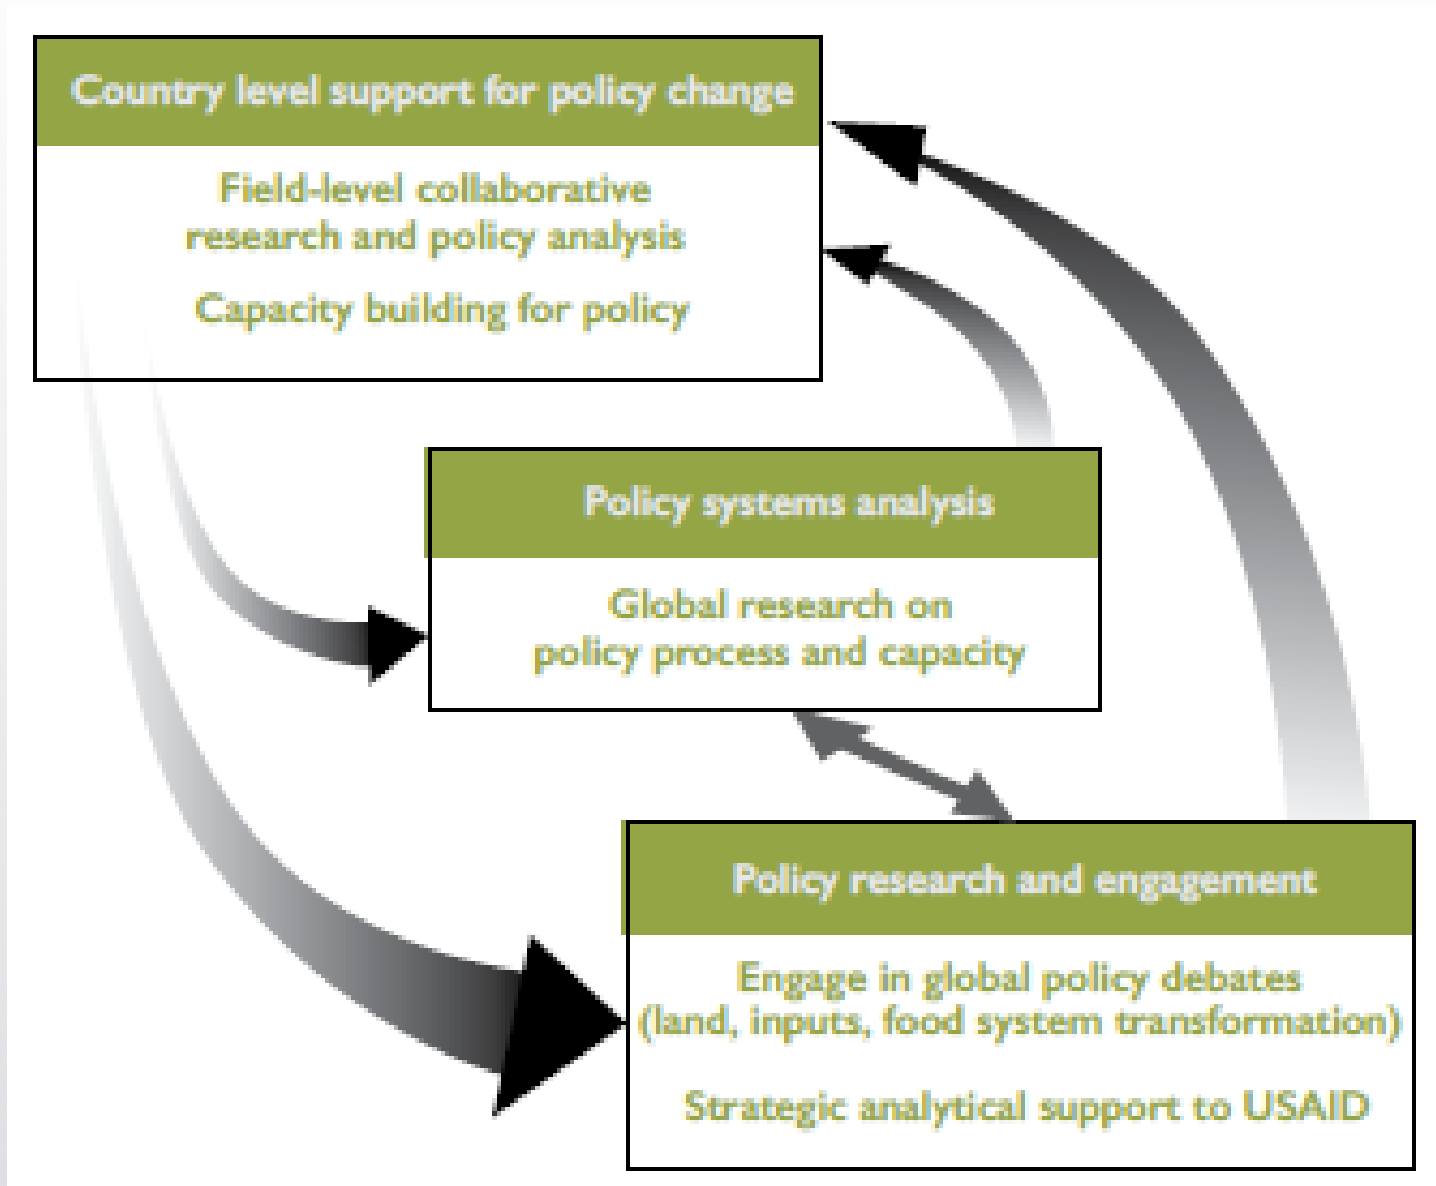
Country level support for policy change

Field-level collaborative research and policy analysis

Capacity building for policy

Policy systems analysis

Global research on policy process and capacity

Policy research and engagement

Engage in global policy debates (land, inputs, food system transformation)

Strategic analytical support to USAID